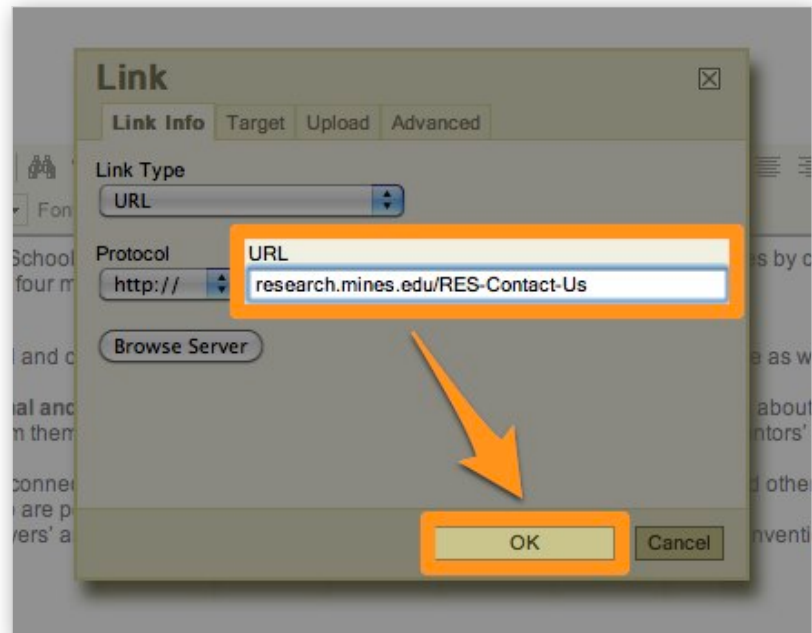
Link

Link Info | Target | Upload | Advanced

Link Type
URL

Protocol
http://

URL
research.mines.edu/RES-Contact-Us

Browse Server

OK
Cancel

Fon
School
four m
l and c
al and
n them
conne
are p
ers' a
es by c
e as w
about
ntors'
d other
nventi